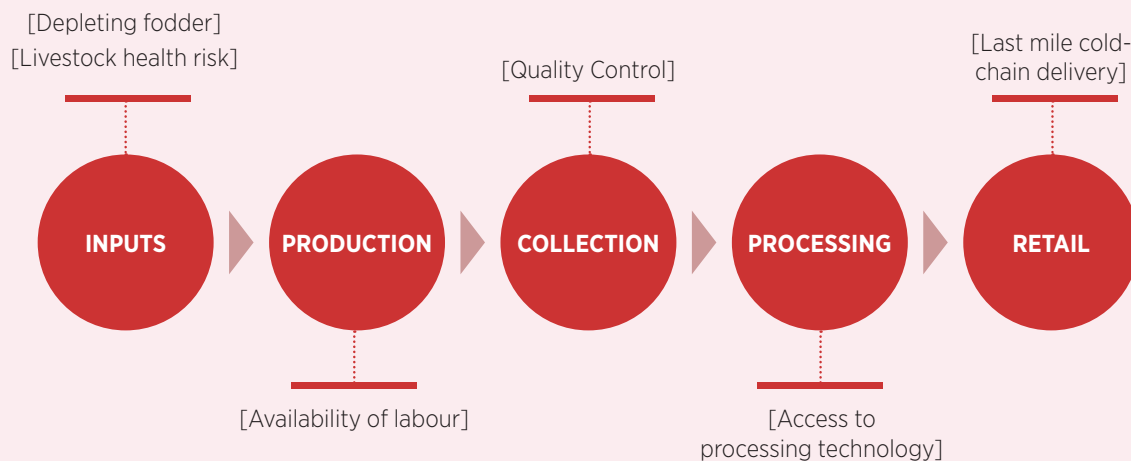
[Depleting fodder]
[Livestock health risk]

[Quality Control]

[Last mile cold-chain delivery]

INPUTS

PRODUCTION

COLLECTION

PROCESSING

RETAIL

[Availability of labour]

[Access to processing technology]